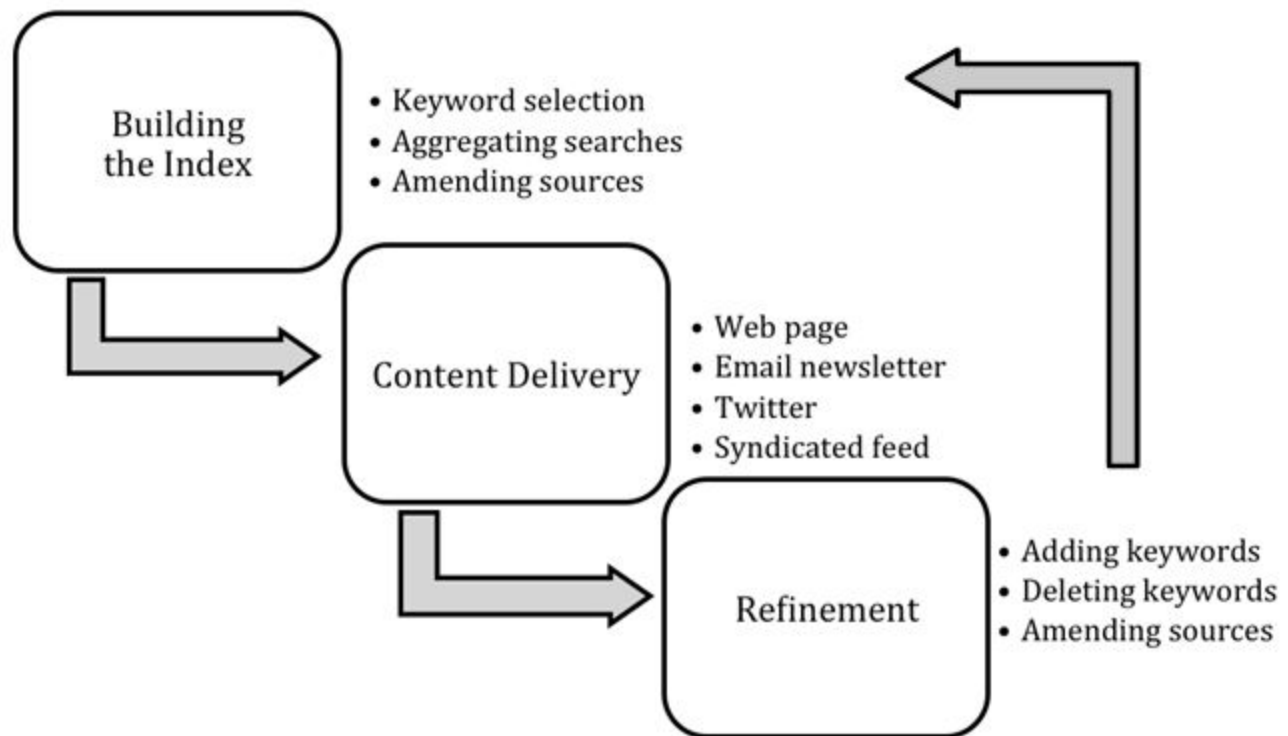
Building the Index

• Keyword selection
• Aggregating searches
• Amending sources

Content Delivery

• Web page
• Email newsletter
• Twitter
• Syndicated feed

Refinement

• Adding keywords
• Deleting keywords
• Amending sources